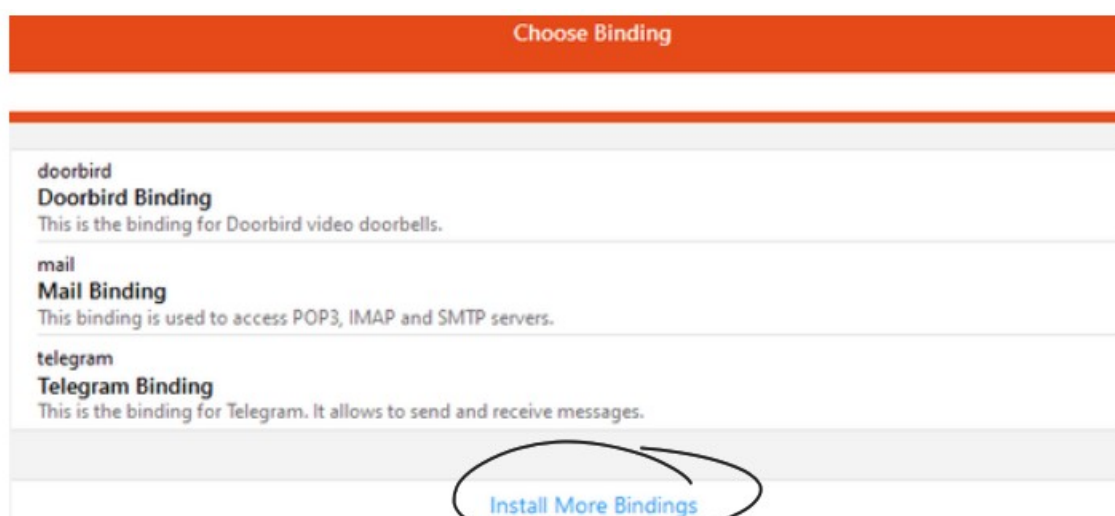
Choose Binding

doorbird
Doorbird Binding
This is the binding for Doorbird video doorbells.

mail
Mail Binding
This binding is used to access POP3, IMAP and SMTP servers.

telegram
Telegram Binding
This is the binding for Telegram. It allows to send and receive messages.

Install More Bindings